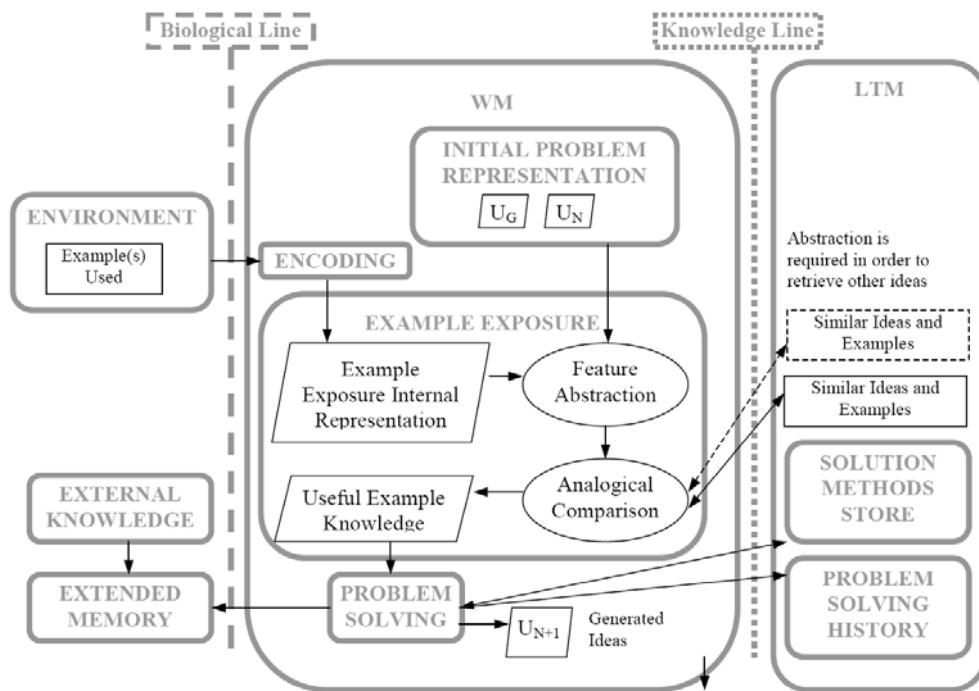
Biological Line

Knowledge Line

WM

LTM

INITIAL PROBLEM REPRESENTATION

$U_G$

$U_N$

ENVIRONMENT

Example(s) Used

ENCODING

Abstraction is required in order to retrieve other ideas

EXAMPLE EXPOSURE

Similar Ideas and Examples

Example Exposure Internal Representation

Feature Abstraction

Similar Ideas and Examples

SOLUTION METHODS STORE

EXTERNAL KNOWLEDGE

Useful Example Knowledge

Analogical Comparison

EXTENDED MEMORY

PROBLEM SOLVING

$U_{N+1}$

Generated Ideas

PROBLEM SOLVING HISTORY